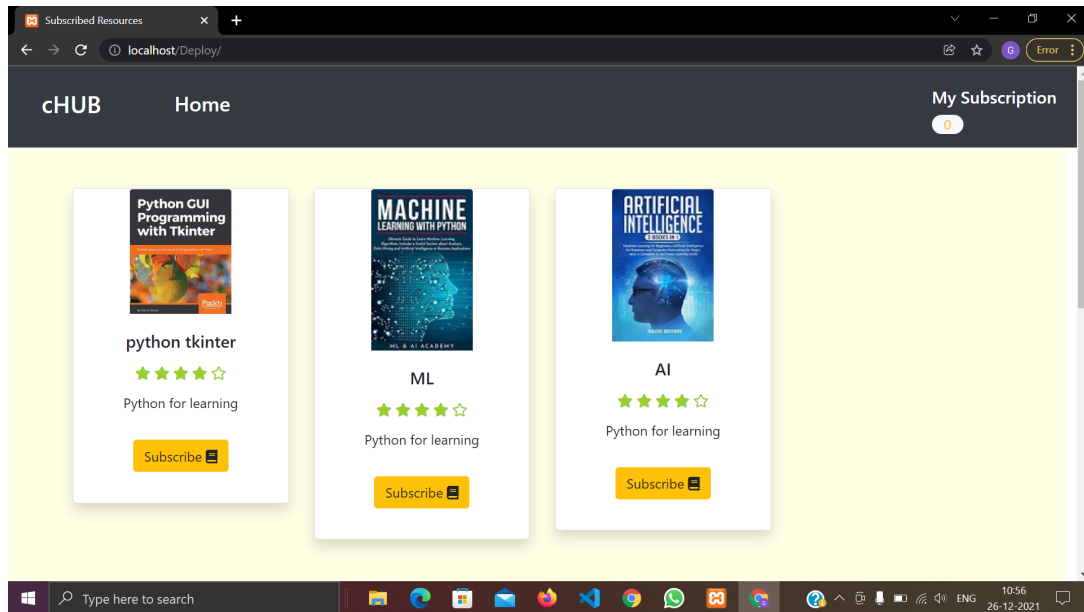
Subscribed Resources

localhost/Deploy/

G

Error

cHUB

Home

My Subscription

0

Python GUI Programming with Tkinter

Packt

python tkinter

Python for learning

Subscribe

MACHINE LEARNING WITH PYTHON

ML & AI ACADEMY

ML

Python for learning

Subscribe

ARTIFICIAL INTELLIGENCE

AI

Python for learning

Subscribe

Type here to search

ENG

10:56

26-12-2021